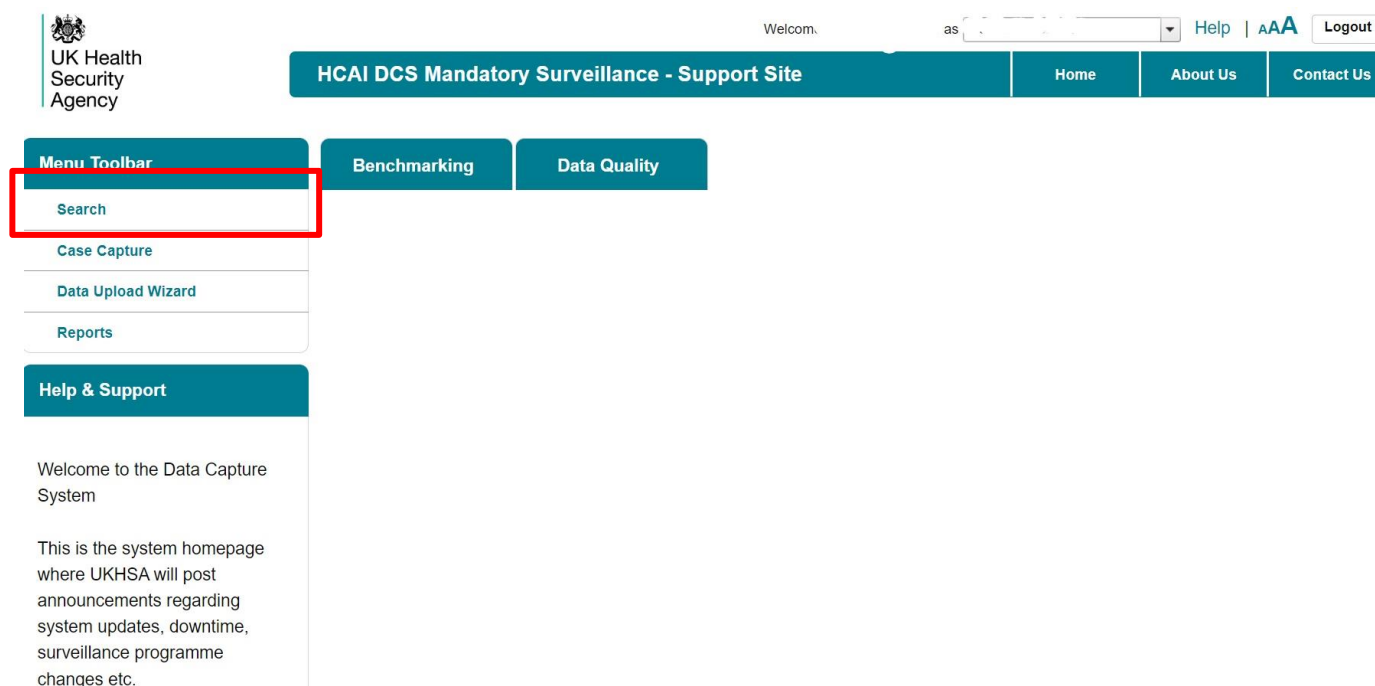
UK Health Security Agency

Welcom. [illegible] as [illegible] Help | AAA Logout

HCAI DCS Mandatory Surveillance - Support Site

Home
About Us
Contact Us

Menu Toolbar

Search
Case Capture
Data Upload Wizard
Reports

Benchmarking
Data Quality

Help & Support

Welcome to the Data Capture System

This is the system homepage where UKHSA will post announcements regarding system updates, downtime, surveillance programme changes etc.